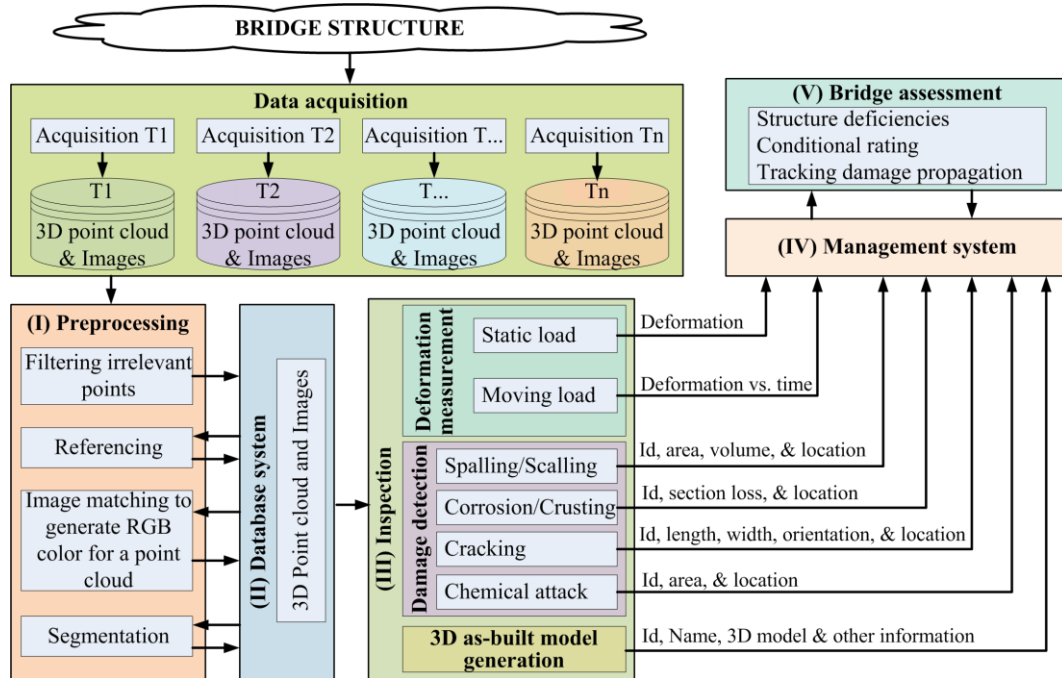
BRIDGE STRUCTURE

Data acquisition

Acquisition T1
Acquisition T2
Acquisition T...
Acquisition Tn

T1
3D point cloud & Images

T2
3D point cloud & Images

T...
3D point cloud & Images

Tn
3D point cloud & Images

(V) Bridge assessment
Structure deficiencies
Conditional rating
Tracking damage propagation

(IV) Management system

(I) Preprocessing
Filtering irrelevant points
Referencing
Image matching to generate RGB color for a point cloud
Segmentation

(II) Database system
3D Point cloud and Images

(III) Inspection

Deformation measurement
Static load
Moving load

Damage detection
Spalling/Scalling
Corrosion/Crusting
Cracking
Chemical attack

3D as-built model generation

Deformation
Deformation vs. time
Id, area, volume, & location
Id, section loss, & location
Id, length, width, orientation, & location
Id, area, & location
Id, Name, 3D model & other information